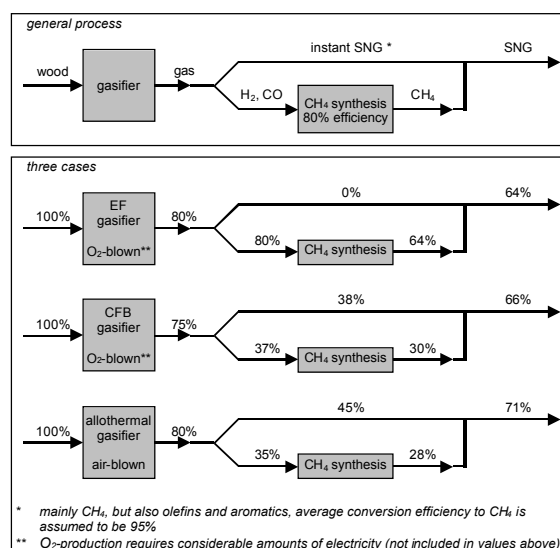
general process

wood

gasifier

gas

instant SNG *

SNG

$H_2$, CO

$CH_4$ synthesis 80% efficiency

$CH_4$

three cases

100%

EF gasifier

$O_2$-blown**

80%

0%

64%

80%

$CH_4$ synthesis

64%

100%

CFB gasifier

$O_2$-blown**

75%

38%

66%

37%

$CH_4$ synthesis

30%

100%

allothermal gasifier

air-blown

80%

45%

71%

35%

$CH_4$ synthesis

28%

* mainly $CH_4$, but also olefins and aromatics, average conversion efficiency to $CH_4$ is assumed to be 95%

** $O_2$-production requires considerable amounts of electricity (not included in values above)